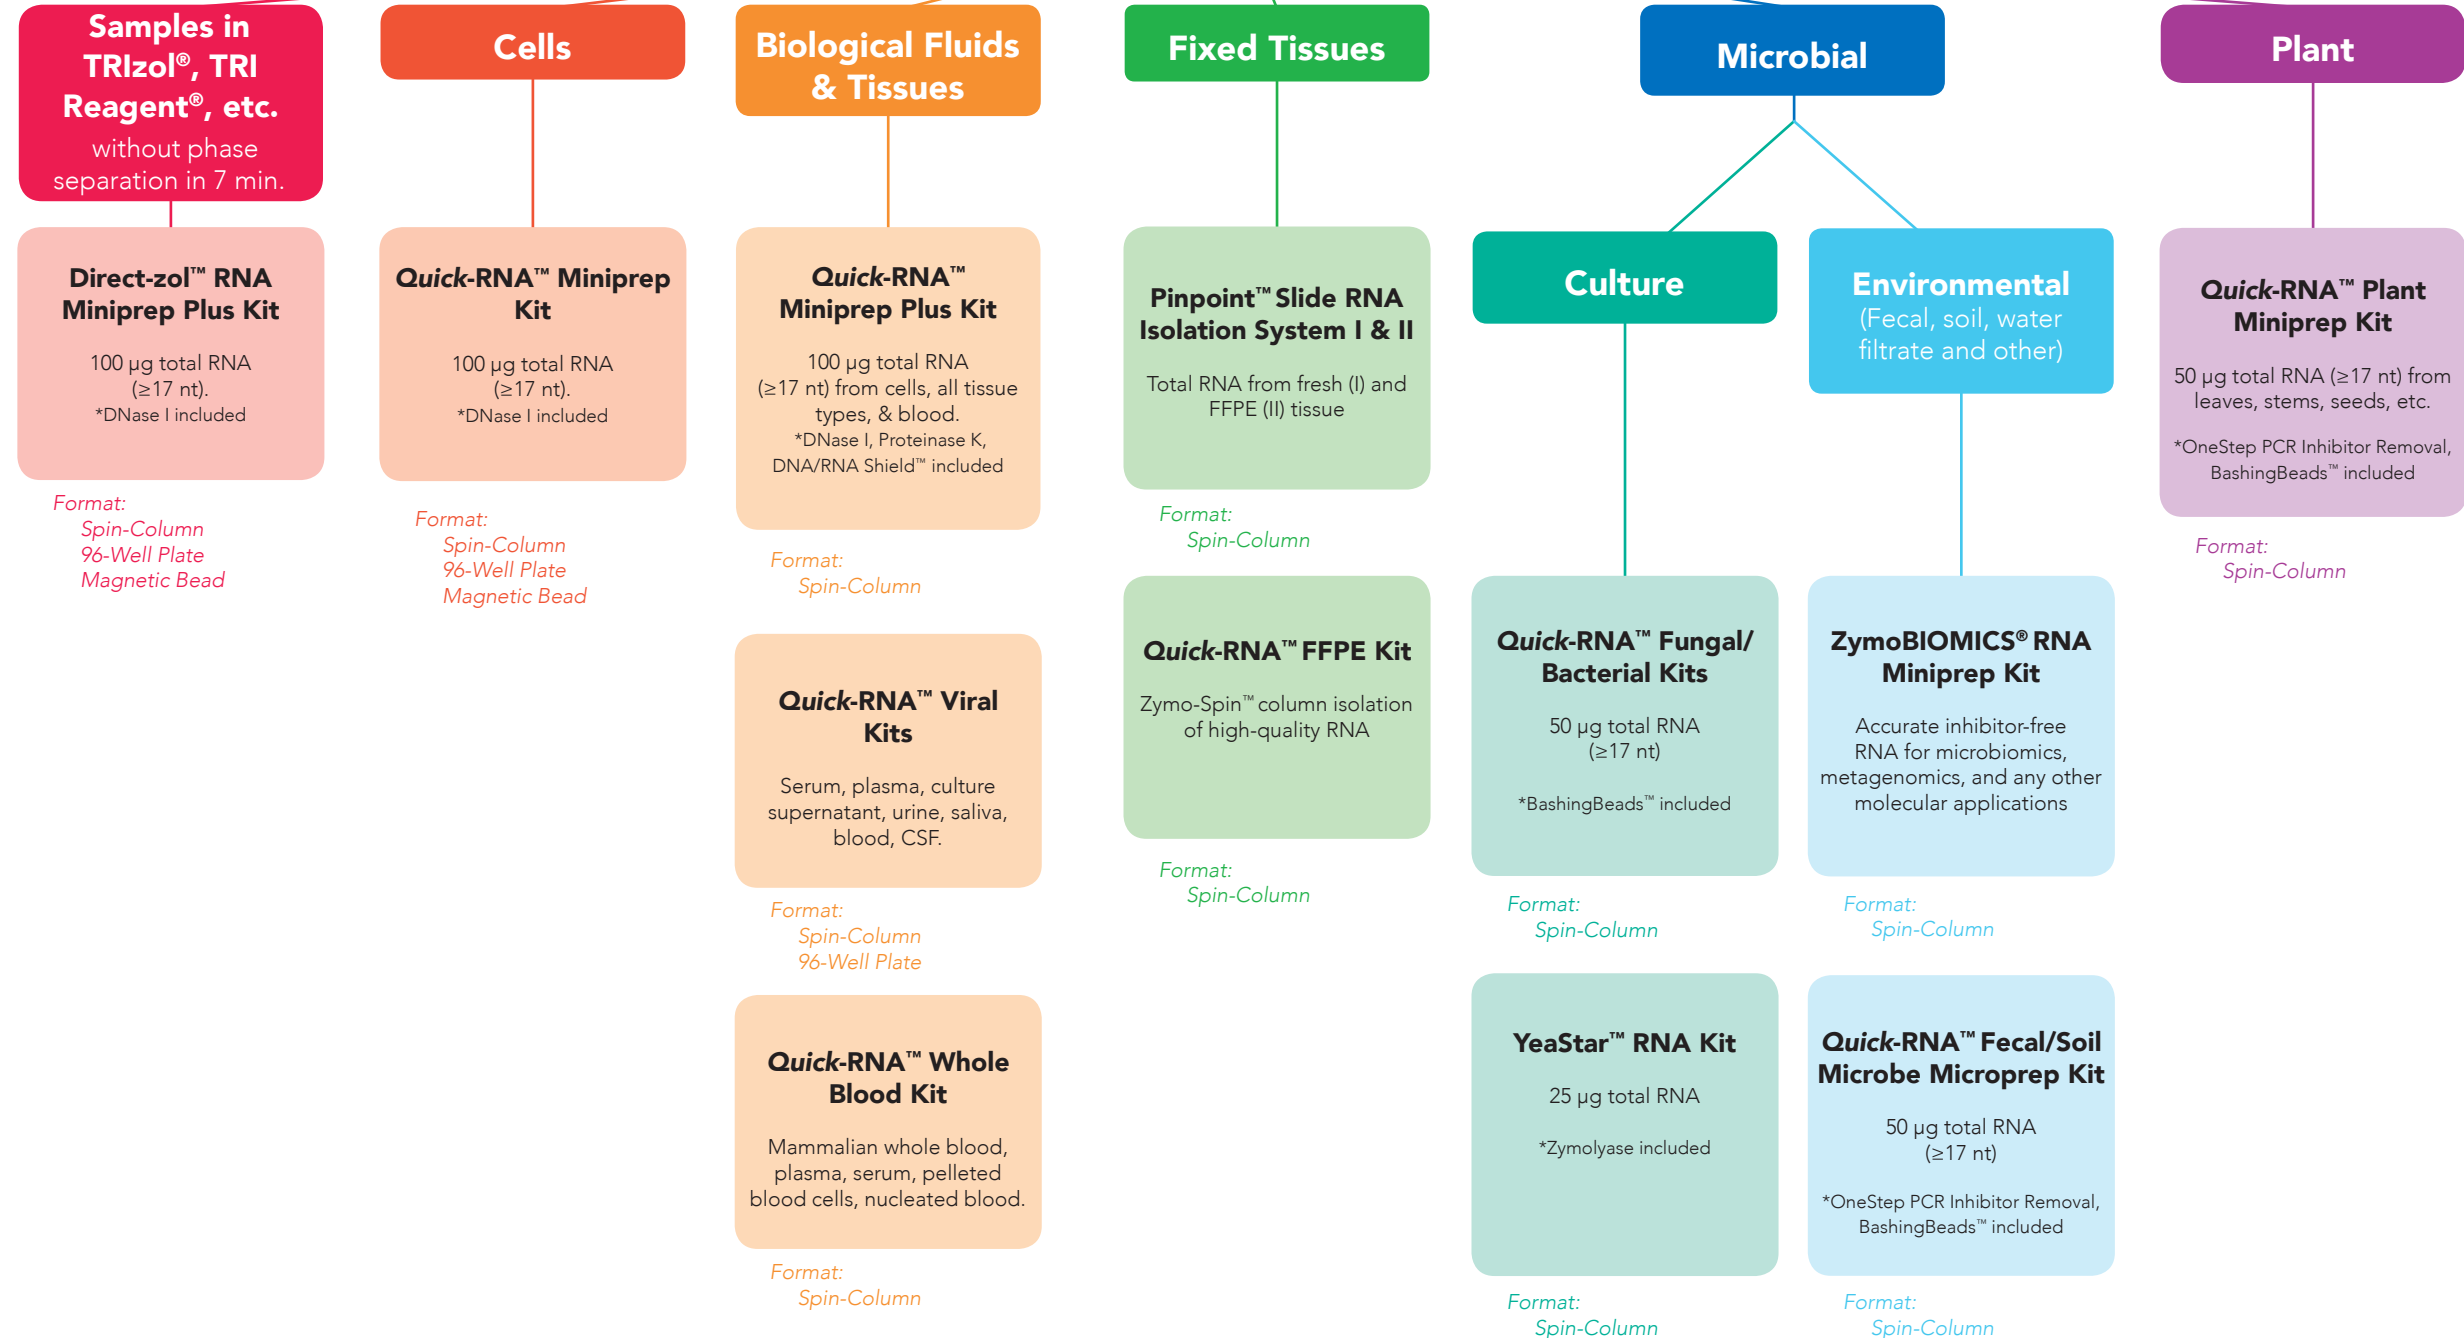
Samples in TRIzol®, TRI Reagent®, etc.
without phase separation in 7 min.

Direct-zol™ RNA Miniprep Plus Kit

100 µg total RNA (≥17 nt).
*DNase I included

Format:
Spin-Column
96-Well Plate
Magnetic Bead

Cells

Quick-RNA™ Miniprep Kit

100 µg total RNA (≥17 nt).
*DNase I included

Format:
Spin-Column
96-Well Plate
Magnetic Bead

Biological Fluids & Tissues

Quick-RNA™ Miniprep Plus Kit

100 µg total RNA (≥17 nt) from cells, all tissue types, & blood.
*DNase I, Proteinase K, DNA/RNA Shield™ included

Format:
Spin-Column

Quick-RNA™ Viral Kits

Serum, plasma, culture supernatant, urine, saliva, blood, CSF.

Format:
Spin-Column
96-Well Plate

Quick-RNA™ Whole Blood Kit

Mammalian whole blood, plasma, serum, pelleted blood cells, nucleated blood.

Format:
Spin-Column

Fixed Tissues

Pinpoint™ Slide RNA Isolation System I & II

Total RNA from fresh (I) and FFPE (II) tissue

Format:
Spin-Column

Quick-RNA™ FFPE Kit

Zymo-Spin™ column isolation of high-quality RNA

Format:
Spin-Column

Microbial

Culture

Quick-RNA™ Fungal/ Bacterial Kits

50 µg total RNA (≥17 nt)

*BashingBeads™ included

Format:
Spin-Column

YeaStar™ RNA Kit

25 µg total RNA

*Zymolyase included

Format:
Spin-Column

Environmental
(Fecal, soil, water filtrate and other)

ZymoBIOMICS® RNA Miniprep Kit

Accurate inhibitor-free RNA for microbiomics, metagenomics, and any other molecular applications

Format:
Spin-Column

Quick-RNA™ Fecal/Soil Microbe Microprep Kit

50 µg total RNA (≥17 nt)

*OneStep PCR Inhibitor Removal, BashingBeads™ included

Format:
Spin-Column

Plant

Quick-RNA™ Plant Miniprep Kit

50 µg total RNA (≥17 nt) from leaves, stems, seeds, etc.

*OneStep PCR Inhibitor Removal, BashingBeads™ included

Format:
Spin-Column